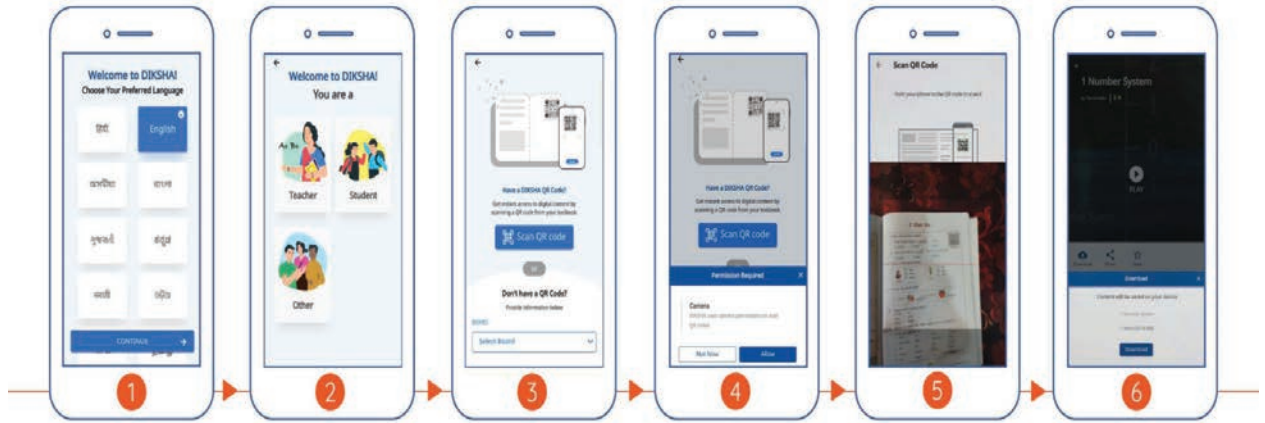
Welcome to DIKSHA!
Choose Your Preferred Language

हिंदी
English
অসমীয়া
বাংলা
ગુજરાતી
ಕನ್ನಡ
मराठी
ଓଡ଼ିଆ

CONTINUE

1

Welcome to DIKSHA!
You are a

Teacher
Student
Other

2

Have a DIKSHA QR Code?
Get instant access to digital content by scanning a QR code from your textbook

Scan QR code

OR

Don't have a QR Code?
Provide information below

BOARD
Select Board

3

Have a DIKSHA QR Code?
Get instant access to digital content by scanning a QR code from your textbook

Scan QR code

Permission Required

Camera
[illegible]

Not Now
Allow

4

Scan QR Code

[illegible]

5

1 Number System

PLAY

Download

Content will be saved on your device

Download

6